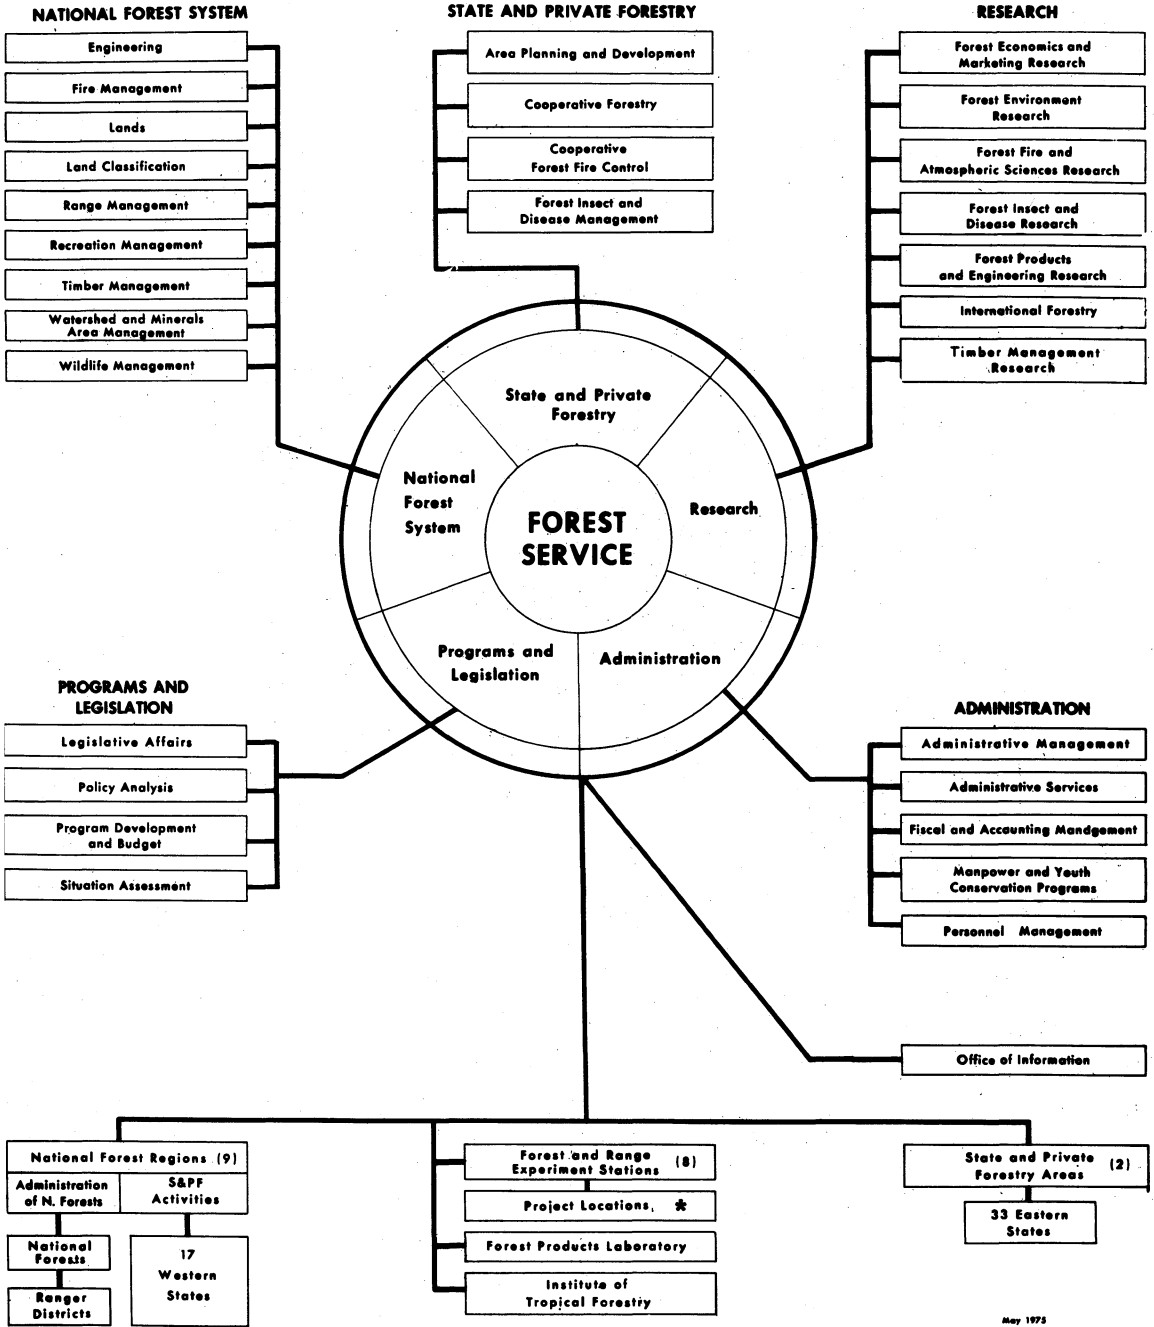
NATIONAL FOREST SYSTEM

Engineering

Fire Management

Lands

Land Classification

Range Management

Recreation Management

Timber Management

Watershed and Minerals Area Management

Wildlife Management

STATE AND PRIVATE FORESTRY

Area Planning and Development

Cooperative Forestry

Cooperative Forest Fire Control

Forest Insect and Disease Management

RESEARCH

Forest Economics and Marketing Research

Forest Environment Research

Forest Fire and Atmospheric Sciences Research

Forest Insect and Disease Research

Forest Products and Engineering Research

International Forestry

Timber Management Research

State and Private Forestry

National Forest System

FOREST SERVICE

Research

Programs and Legislation

Administration

PROGRAMS AND LEGISLATION

Legislative Affairs

Policy Analysis

Program Development and Budget

Situation Assessment

ADMINISTRATION

Administrative Management

Administrative Services

Fiscal and Accounting Management

Manpower and Youth Conservation Programs

Personnel Management

Office of Information

National Forest Regions (9)

Administration of N. Forests

S&PF Activities

National Forests

Ranger Districts

17 Western States

Forest and Range Experiment Stations (8)

Project Locations *

Forest Products Laboratory

Institute of Tropical Forestry

State and Private Forestry Areas (2)

33 Eastern States

May 1975